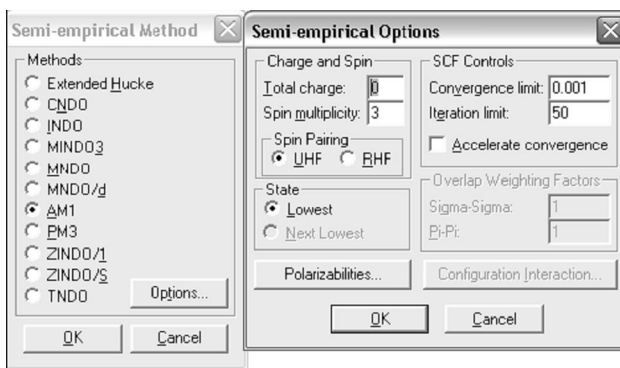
Semi-empirical Method

Methods
Extended Hucke
CNDO
INDO
MINDO3
MNDO
MNDO/d
AM1
PM3
ZINDO/1
ZINDO/S
TNDO
Options...

OK
Cancel

Semi-empirical Options

Charge and Spin
Total charge: 0
Spin multiplicity: 3
Spin Pairing
UHF
RHF

State
Lowest
Next Lowest

SCF Controls
Convergence limit: 0.001
Iteration limit: 50
Accelerate convergence

Overlap Weighting Factors
Sigma-Sigma: 1
Pi-Pi: 1

Polarizabilities...
Configuration Interaction...

OK
Cancel